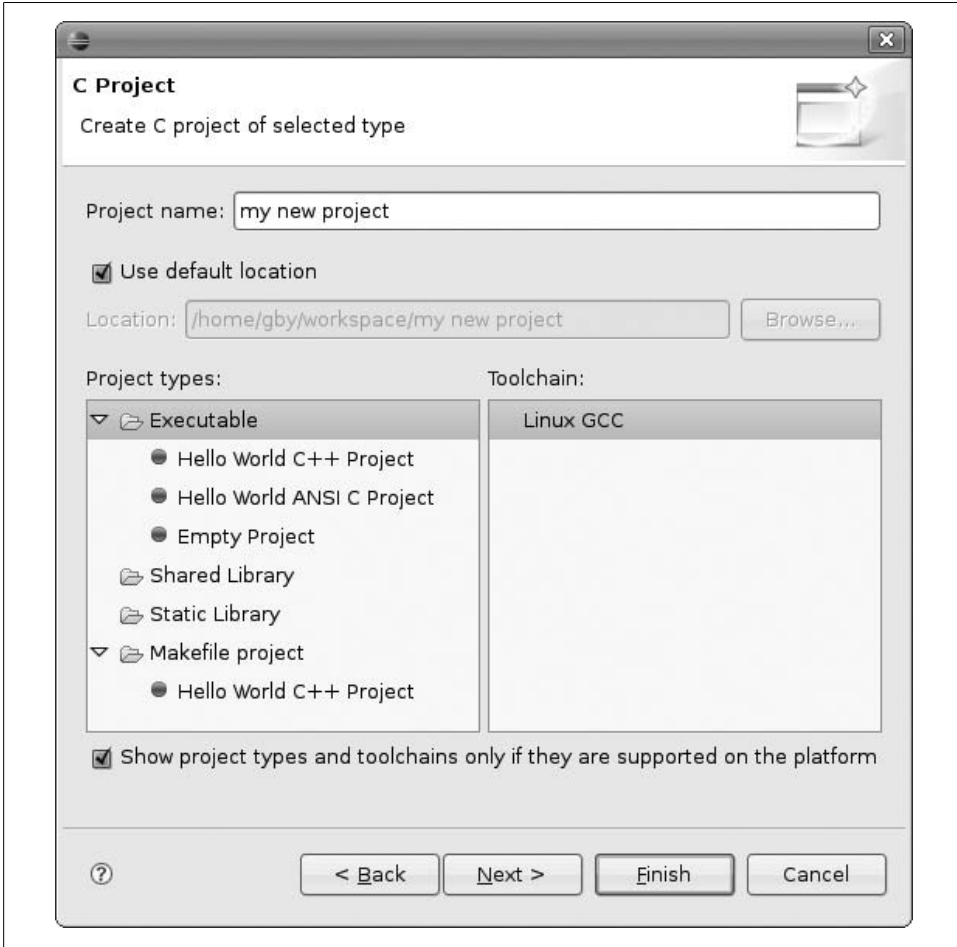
C Project

Create C project of selected type

Project name: my new project

Use default location

Location: /home/gby/workspace/my new project

Browse...

Project types:

Executable

Hello World C++ Project

Hello World ANSI C Project

Empty Project

Shared Library

Static Library

Makefile project

Hello World C++ Project

Toolchain:

Linux GCC

Show project types and toolchains only if they are supported on the platform

?

< Back

Next >

Finish

Cancel